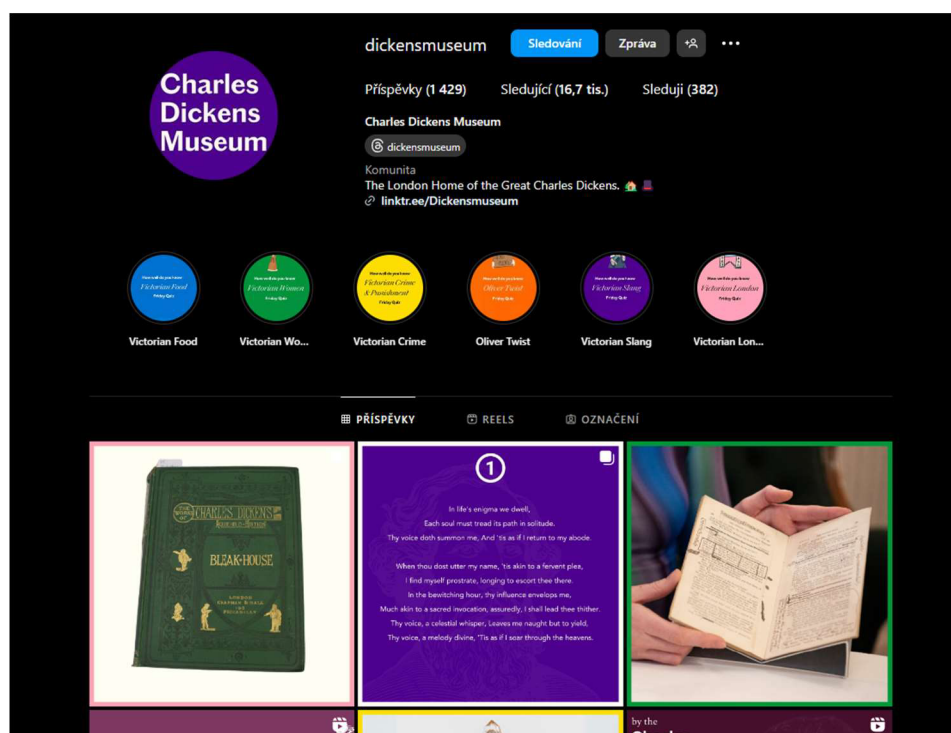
Charles Dickens Museum

dickensmuseum Sledování Zpráva

Příspěvky (1 429) Sledující (16,7 tis.) Sleduji (382)

Charles Dickens Museum

dickensmuseum

Komunita
The London Home of the Great Charles Dickens. 🏠 🎩
linktr.ee/Dickensmuseum

Victorian Food
Victorian Wo...
Victorian Crime & Punishment
Victorian Crime
Oliver Twist
Oliver Twist
Victorian Slang
Victorian Slang
Victorian London
Victorian Lon...

PŘÍSPĚVKY REELS OZNAČENÍ

THE WORKS OF CHARLES DICKENS
BLEAK HOUSE
LONDON CHAPMAN & HALL

1

In life's enigma we dwell,
Each soul must tread its path in solitude.
Thy voice doth summon me, And 'tis as if I return to my abode.

When thou dost utter my name, 'tis akin to a fervent plea,
I find myself prostrate, longing to escort thee there.
In the bewitching hour, thy influence envelops me,
Much akin to a sacred invocation, assuredly, I shall lead thee thither.
Thy voice, a celestial whisper, Leaves me naught but to yield,
Thy voice, a melody divine, 'Tis as if I soar through the heavens.

by the